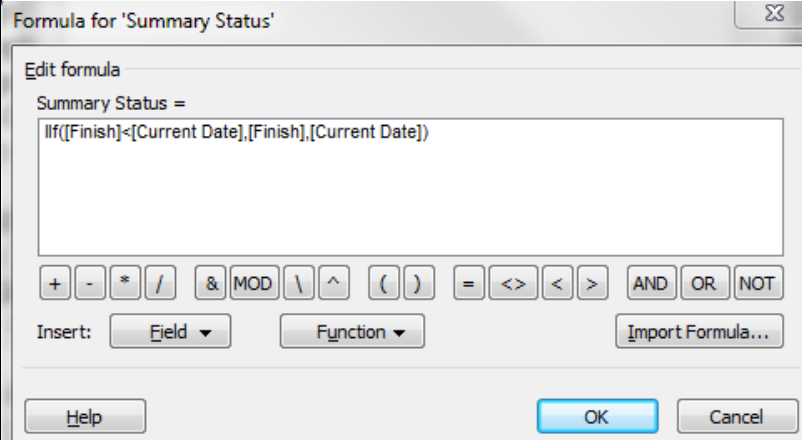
Formula for 'Summary Status'

Edit formula

Summary Status =

IIf([Finish]<[Current Date],[Finish],[Current Date])

+ - * / & MOD \ ^ ( ) = <> < > AND OR NOT

Insert: Field Function Import Formula...

Help OK Cancel